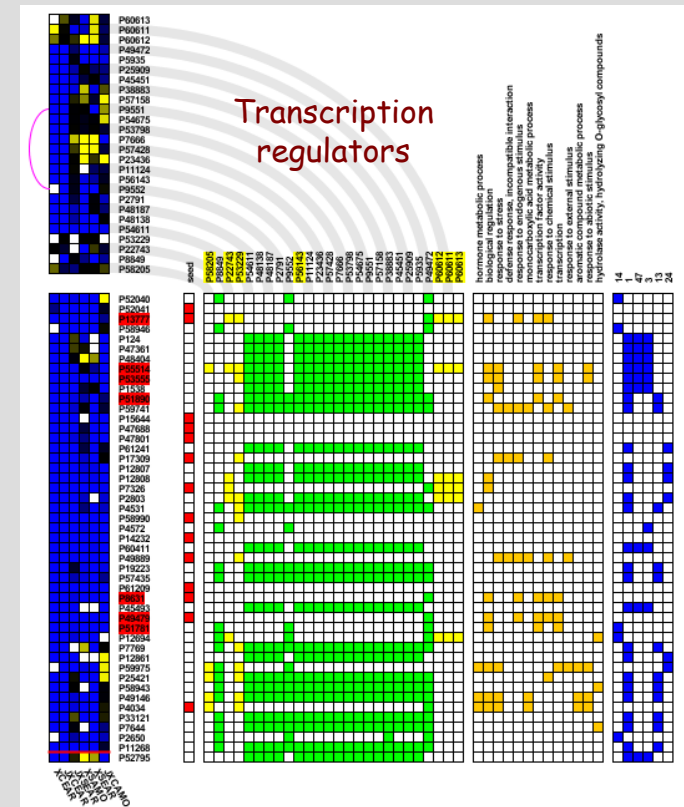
P60613
P60611
P60612
P49472
P5935
P25909
P45451
P38883
P57158
P9551
P54675
P53798
P7666
P57428
P23436
P11124
P56143
P9552
P2791
P48187
P48138
P54611
P53229
P22743
P8849
P58205

Transcription regulators

seed

P58205
P8849
P22743
P53229
P54611
P48138
P48187
P2791
P9552
P56143
P11124
P23436
P57428
P7666
P53798
P54675
P9551
P57158
P38883
P45451
P25909
P5935
P49472
P60612
P60611
P60613

hormone metabolic process
biological regulation
response to stress
defense response, incompatible interaction
response to endogenous stimulus
monocarboxylic acid metabolic process
transcription factor activity
response to chemical stimulus
transcription
response to external stimulus
aromatic compound metabolic process
response to abiotic stimulus
hydrolase activity, hydrolyzing O-glycosyl compounds

14
1
47
3
13
24

P52040
P52041
P13277
P58946
P124
P47361
P48404
P55514
P53555
P1538
P51896
P59741
P15644
P47688
P47801
P61241
P17309
P12807
P12808
P7326
P2803
P4531
P58990
P4572
P14232
P60411
P49889
P19223
P57435
P61209
P8631
P45493
P49479
P51781
P12694
P7769
P12861
P59975
P25421
P58943
P49146
P4034
P33121
P7644
P2650
P11268
P52795

ALEAF
ASEED
ASTEM
AROOT
ASAM
AFLOWER
AFRUIT
ASCAMO